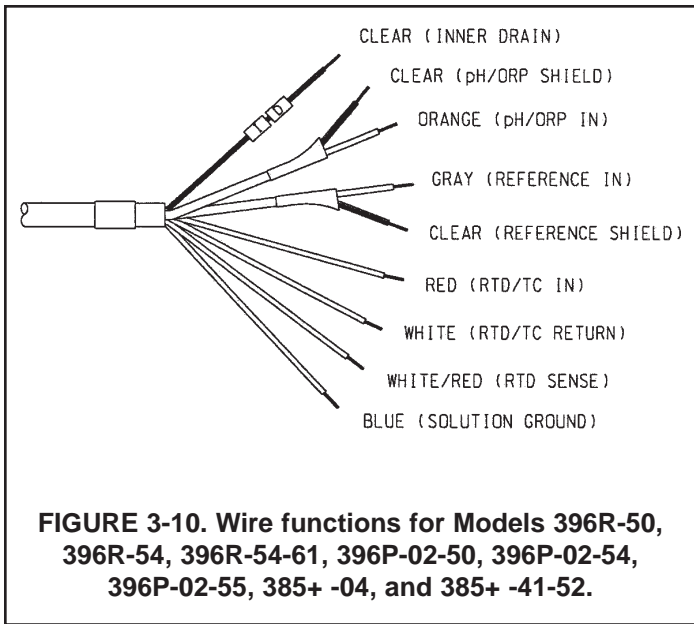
CLEAR (INNER DRAIN)

CLEAR (pH/ORP SHIELD)

ORANGE (pH/ORP IN)

GRAY (REFERENCE IN)

CLEAR (REFERENCE SHIELD)

RED (RTD/TC IN)

WHITE (RTD/TC RETURN)

WHITE/RED (RTD SENSE)

BLUE (SOLUTION GROUND)

FIGURE 3-10. Wire functions for Models 396R-50, 396R-54, 396R-54-61, 396P-02-50, 396P-02-54, 396P-02-55, 385+ -04, and 385+ -41-52.